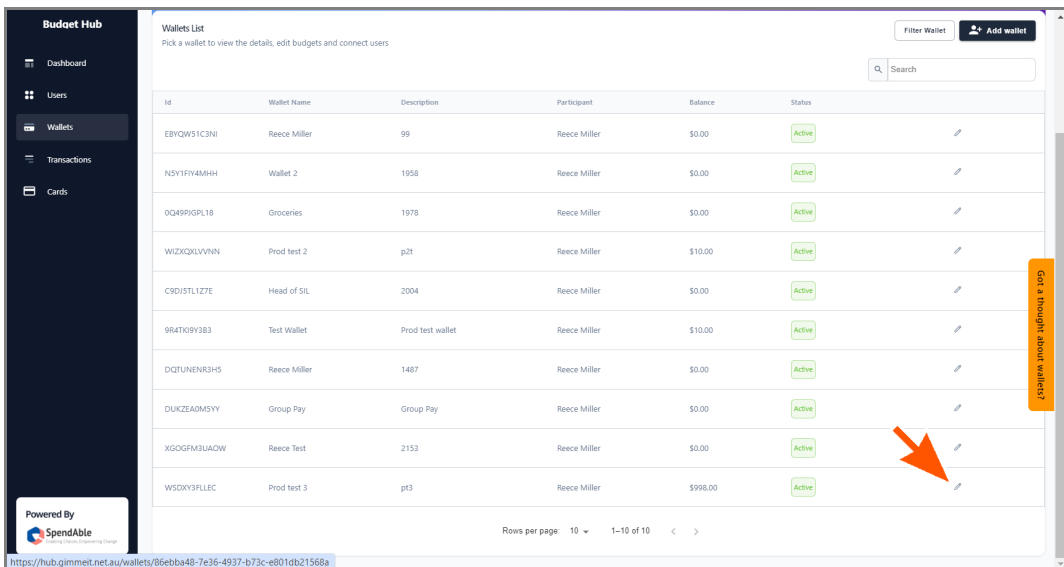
Budget Hub

Dashboard

Users

Wallets

Transactions

Cards

Powered By

SpendAble

Enabling Choices, Empowering Change

Wallets List

Pick a wallet to view the details, edit budgets and connect users

Filter Wallet

Add wallet

Search

| Id | Wallet Name | Description | Participant | Balance | Status |
|---|---|---|---|---|---|
| E8YQW51C3NI | Reece Miller | 99 | Reece Miller | \$0.00 | Active |
| N5Y1FIY4MHH | Wallet 2 | 1958 | Reece Miller | \$0.00 | Active |
| 0Q49PJGPL18 | Groceries | 1978 | Reece Miller | \$0.00 | Active |
| WIZXQXLVVNN | Prod test 2 | p2t | Reece Miller | \$10.00 | Active |
| C9DJ5TL1Z7E | Head of SIL | 2004 | Reece Miller | \$0.00 | Active |
| 9R4TKI9Y3B3 | Test Wallet | Prod test wallet | Reece Miller | \$10.00 | Active |
| DQTUNENR3H5 | Reece Miller | 1487 | Reece Miller | \$0.00 | Active |
| DUKZEA0M5YY | Group Pay | Group Pay | Reece Miller | \$0.00 | Active |
| XGOGFM3UAOW | Reece Test | 2153 | Reece Miller | \$0.00 | Active |
| WSDXY3FLLEC | Prod test 3 | pt3 | Reece Miller | \$998.00 | Active |

Rows per page: 10 1–10 of 10

Got a thought about wallets?

https://hub.gimmeit.net.au/wallets/86ebba48-7e36-4937-b73c-e801db21568a